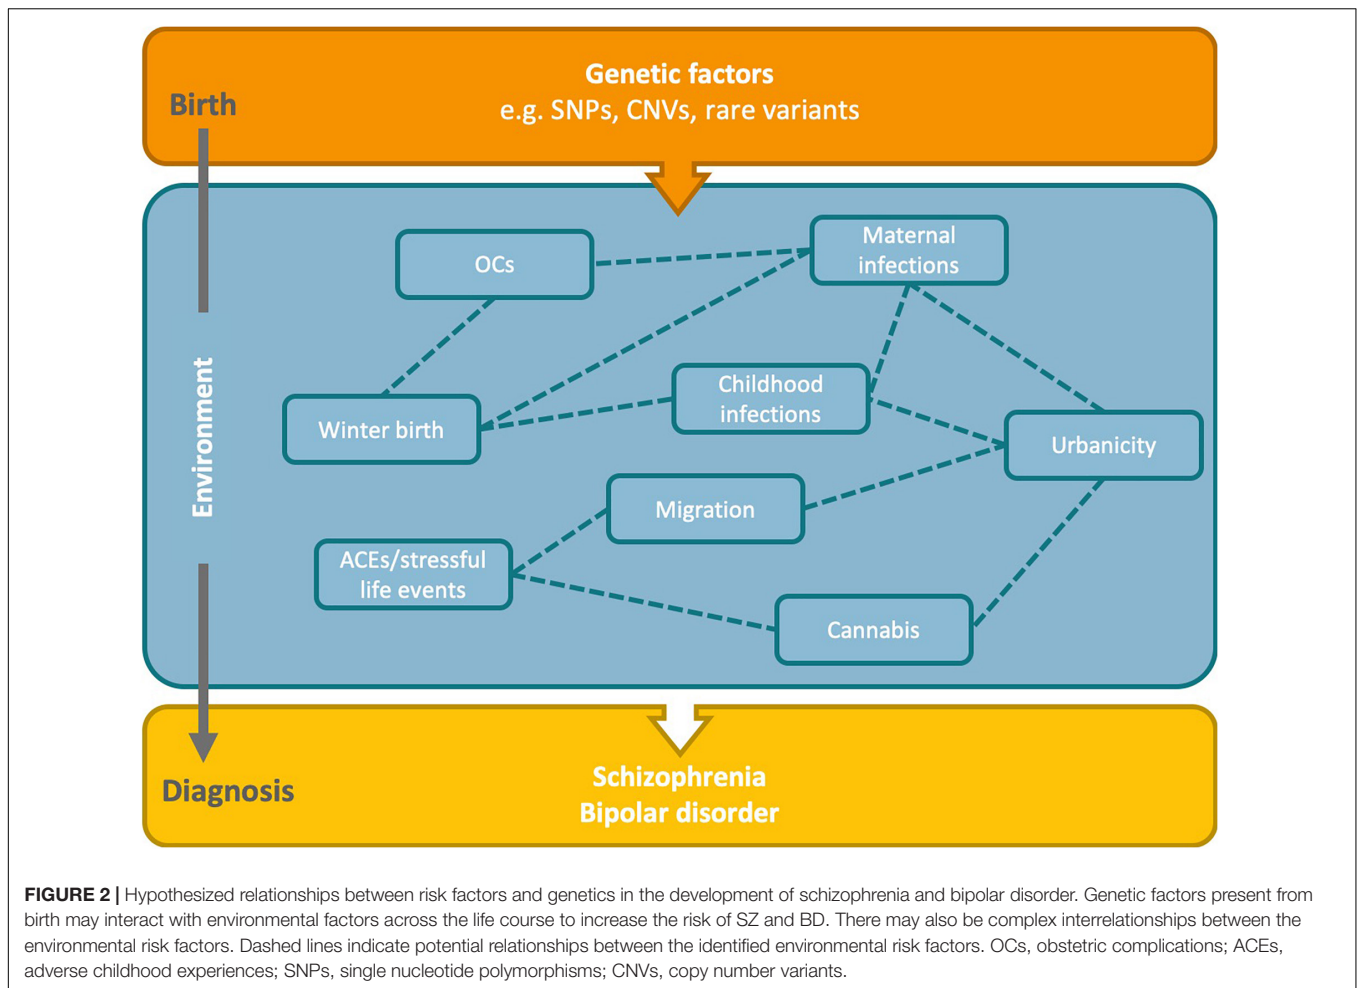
Birth

Genetic factors
e.g. SNPs, CNVs, rare variants

Environment

OCs

Maternal infections

Winter birth

Childhood infections

Urbanicity

Migration

ACEs/stressful life events

Cannabis

Diagnosis

Schizophrenia
Bipolar disorder

FIGURE 2 | Hypothesized relationships between risk factors and genetics in the development of schizophrenia and bipolar disorder. Genetic factors present from birth may interact with environmental factors across the life course to increase the risk of SZ and BD. There may also be complex interrelationships between the environmental risk factors. Dashed lines indicate potential relationships between the identified environmental risk factors. OCs, obstetric complications; ACEs, adverse childhood experiences; SNPs, single nucleotide polymorphisms; CNVs, copy number variants.